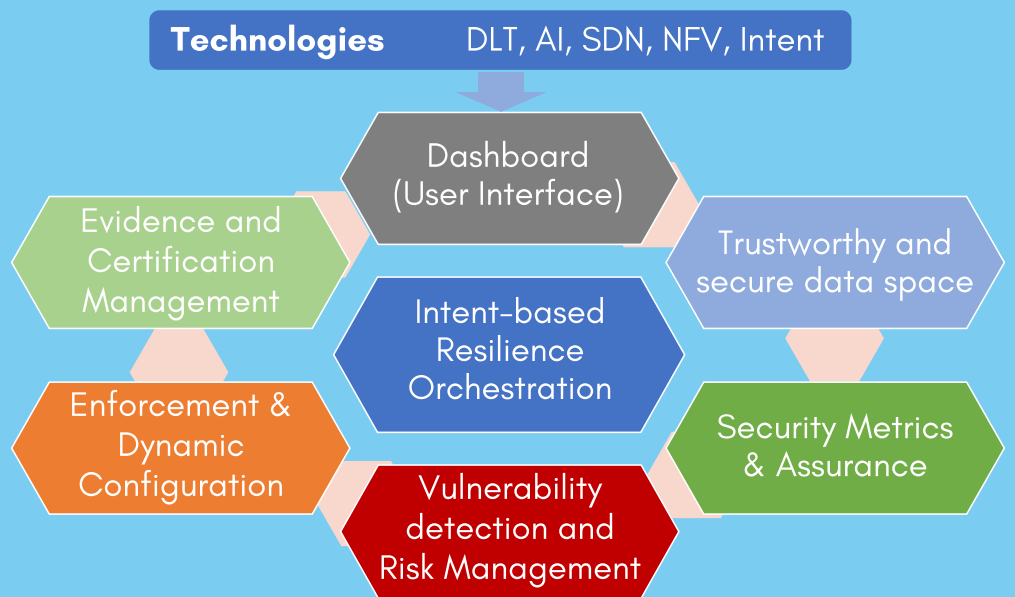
Technologies DLT, AI, SDN, NFV, Intent

Dashboard (User Interface)

Evidence and Certification Management

Trustworthy and secure data space

Intent-based Resilience Orchestration

Enforcement & Dynamic Configuration

Security Metrics & Assurance

Vulnerability detection and Risk Management